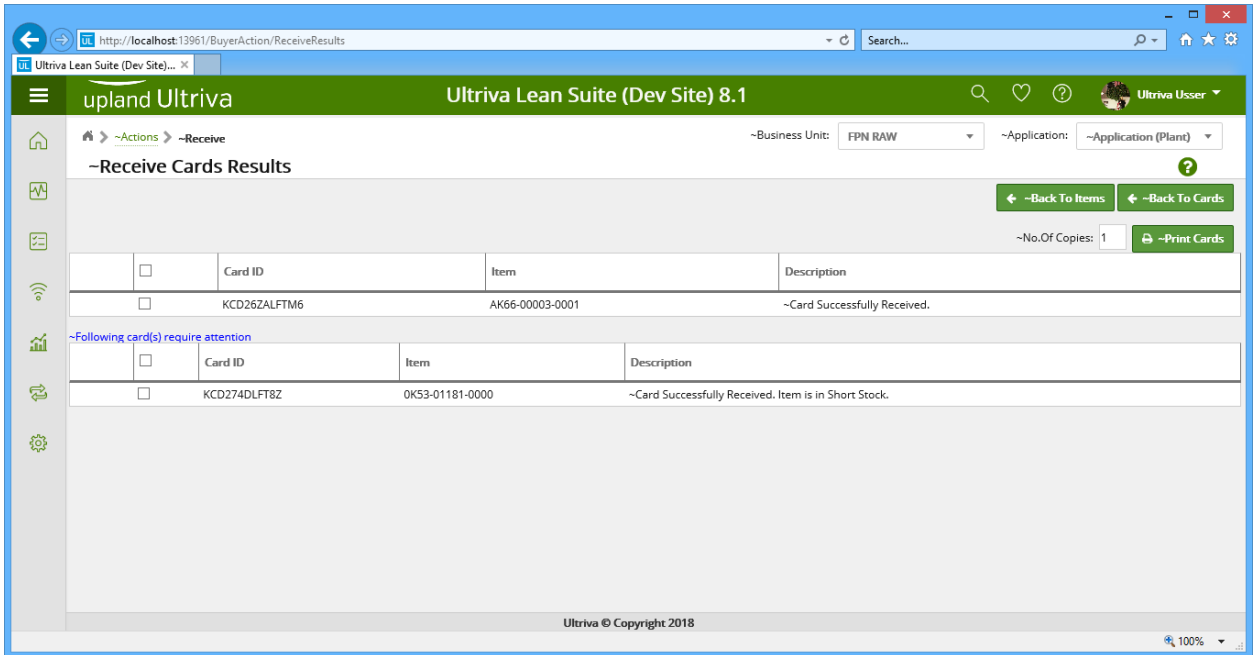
http://localhost:13961/BuyerAction/ReceiveResults

Search...

Ultriva Lean Suite (Dev Site)... ×

upland Ultriva

Ultriva Lean Suite (Dev Site) 8.1

Ultriva Usser

~Actions > ~Receive

~Business Unit: FPN RAW

~Application: ~Application (Plant)

~Receive Cards Results

~Back To Items ~Back To Cards

~No.Of Copies: 1 ~Print Cards

| | Card ID | Item | Description |
|---|---|---|---|
| | KCD26ZALFTM6 | AK66-00003-0001 | ~Card Successfully Received. |

~Following card(s) require attention

| | Card ID | Item | Description |
|---|---|---|---|
| | KCD274DLFT8Z | 0K53-01181-0000 | ~Card Successfully Received. Item is in Short Stock. |

Ultriva © Copyright 2018

100%